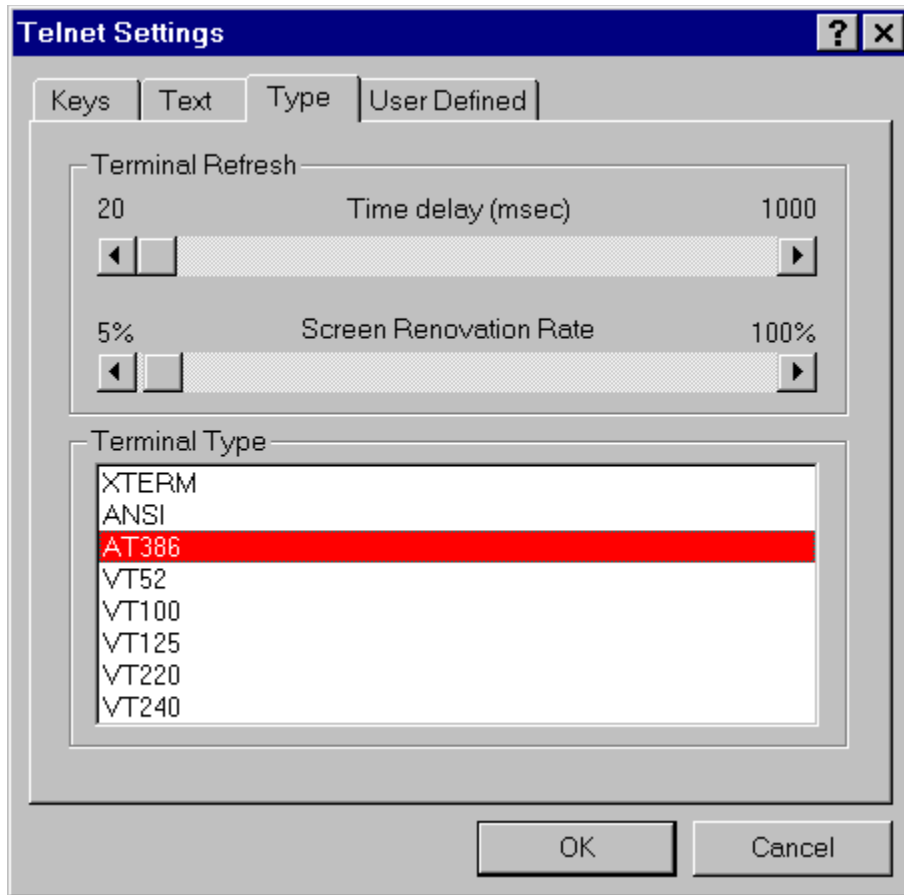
Telnet Settings

?

Keys

Text

Type

User Defined

Terminal Refresh

20

Time delay (msec)

1000

5%

Screen Renovation Rate

100%

Terminal Type

XTERM
ANSI
AT386
VT52
VT100
VT125
VT220
VT240

OK

Cancel